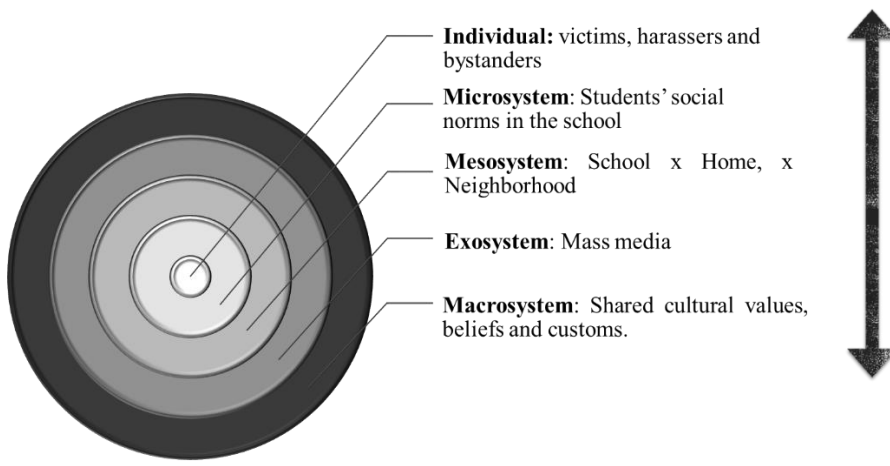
**Individual:** victims, harassers and bystanders

**Microsystem**: Students' social norms in the school

**Mesosystem**: School x Home, x Neighborhood

**Exosystem**: Mass media

**Macrosystem**: Shared cultural values, beliefs and customs.